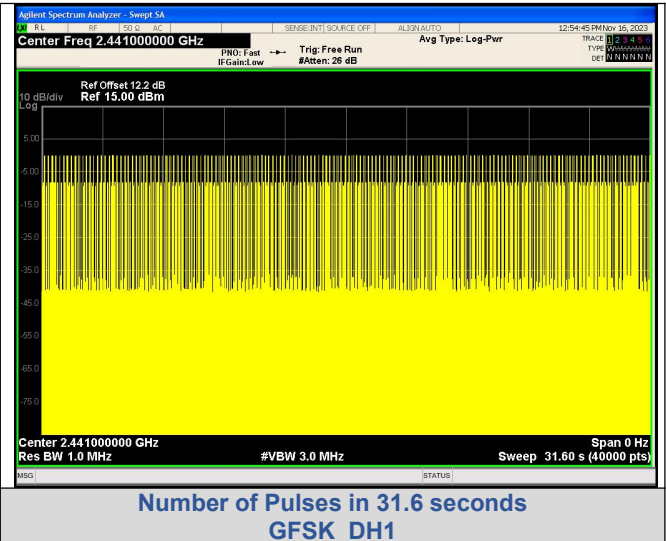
Agilent Spectrum Analyzer - Swept SA
RL RF 50 Ω AC SENSE:INT SOURCE OFF ALIGN AUTO 12:54:45 PM Nov 16, 2023
Center Freq 2.441000000 GHz
PNO: Fast IFGain:Low
Trig: Free Run #Atten: 26 dB
Avg Type: Log-Pwr
TRACE 1 2 3 4 5 6
TYPE W
DET N N N N N N

Ref Offset 12.2 dB
10 dB/div Ref 15.00 dBm
Log

5.00
-5.00
-15.0
-25.0
-35.0
-45.0
-55.0
-65.0
-75.0

Center 2.441000000 GHz
Res BW 1.0 MHz
#VBW 3.0 MHz
Span 0 Hz
Sweep 31.60 s (40000 pts)

MSG STATUS

Number of Pulses in 31.6 seconds
GFSK DH1